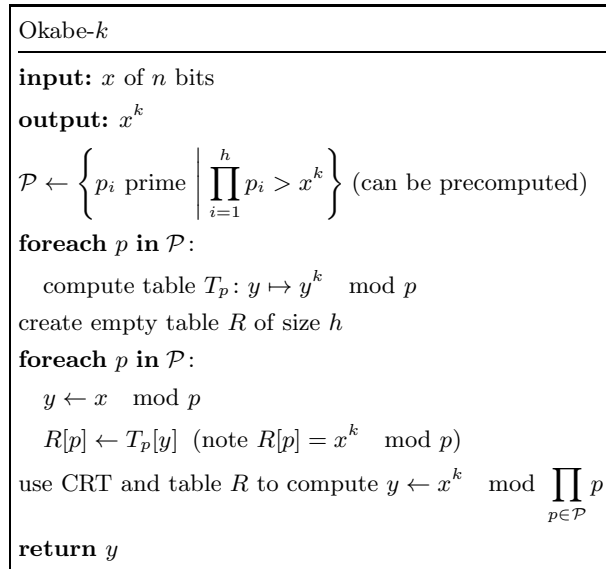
Okabe-$k$

**input:** $x$ of $n$ bits

**output:** $x^k$

$\mathcal{P} \leftarrow \left\{ p_i \text{ prime} \;\middle|\; \prod_{i=1}^{h} p_i > x^k \right\}$ (can be precomputed)

**foreach** $p$ **in** $\mathcal{P}$:

compute table $T_p \colon y \mapsto y^k \mod p$

create empty table $R$ of size $h$

**foreach** $p$ **in** $\mathcal{P}$:

$y \leftarrow x \mod p$

$R[p] \leftarrow T_p[y]$ (note $R[p] = x^k \mod p$)

use CRT and table $R$ to compute $y \leftarrow x^k \mod \prod_{p \in \mathcal{P}} p$

**return** $y$